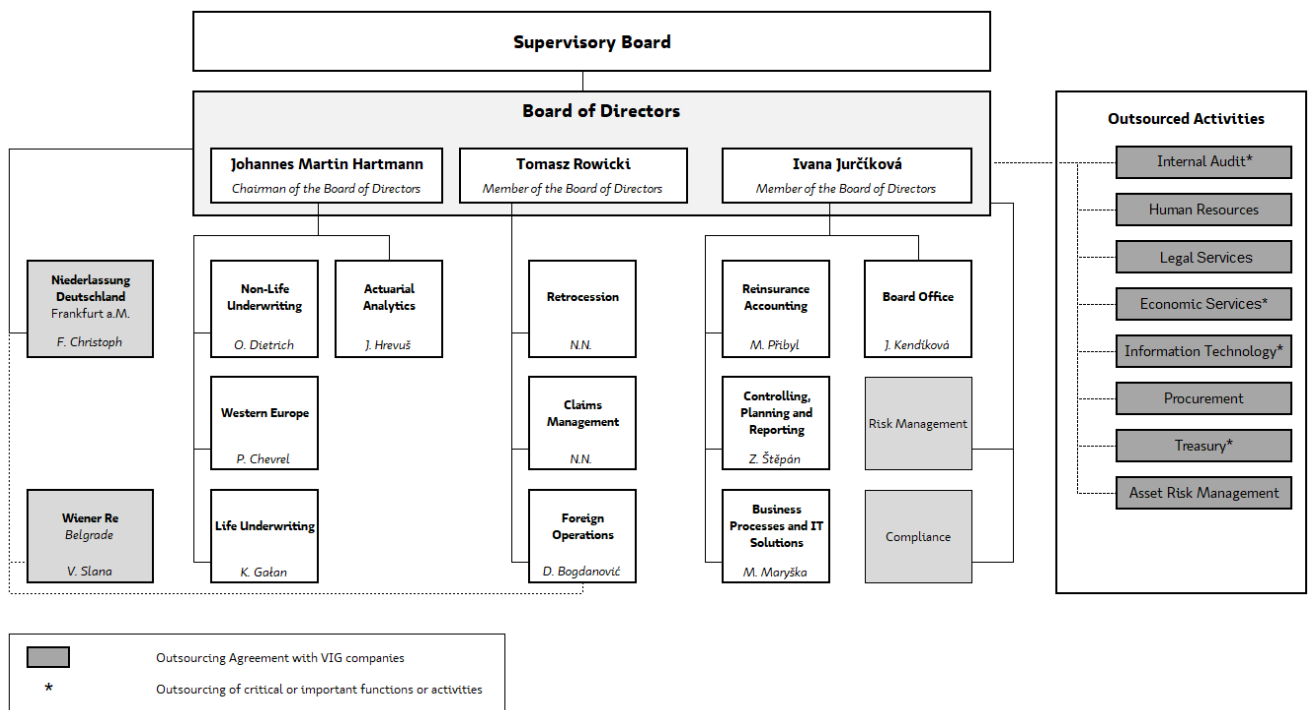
Supervisory Board

Board of Directors

Johannes Martin Hartmann
Chairman of the Board of Directors

Tomasz Rowicki
Member of the Board of Directors

Ivana Jurčíková
Member of the Board of Directors

Niederlassung Deutschland
Frankfurt a.M.
F. Christoph

Wiener Re
Belgrade
V. Slana

Non-Life Underwriting
O. Dietrich

Actuarial Analytics
J. Hrevuš

Western Europe
P. Chevrel

Life Underwriting
K. Gałan

Retrocession
N.N.

Claims Management
N.N.

Foreign Operations
D. Bogdanović

Reinsurance Accounting
M. Příbyl

Board Office
J. Kendíková

Controlling, Planning and Reporting
Z. Štěpán

Risk Management

Business Processes and IT Solutions
M. Maryška

Compliance

Outsourced Activities

Internal Audit*

Human Resources

Legal Services

Economic Services*

Information Technology*

Procurement

Treasury*

Asset Risk Management

Outsourcing Agreement with VIG companies

* Outsourcing of critical or important functions or activities